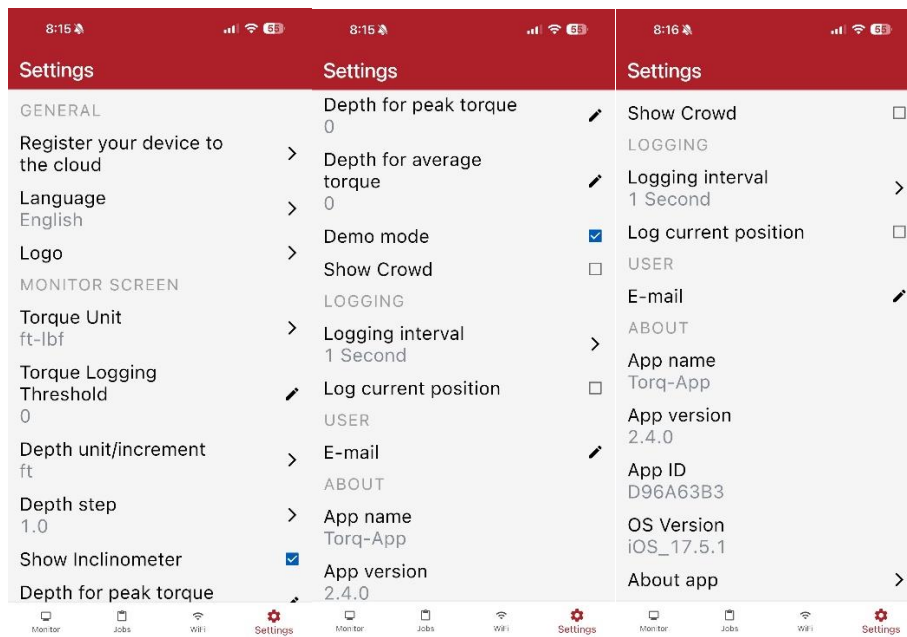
8:15 55

Settings

GENERAL

Register your device to the cloud

Language
English

Logo

MONITOR SCREEN

Torque Unit
ft-lbf

Torque Logging Threshold
0

Depth unit/increment
ft

Depth step
1.0

Show Inclinometer

Depth for peak torque

Monitor Jobs WiFi Settings

8:15 55

Settings

Depth for peak torque
0

Depth for average torque
0

Demo mode

Show Crowd

LOGGING

Logging interval
1 Second

Log current position

USER

E-mail

ABOUT

App name
Torq-App

App version
2.4.0

Monitor Jobs WiFi Settings

8:16 55

Settings

Show Crowd

LOGGING

Logging interval
1 Second

Log current position

USER

E-mail

ABOUT

App name
Torq-App

App version
2.4.0

App ID
D96A63B3

OS Version
iOS_17.5.1

About app

Monitor Jobs WiFi Settings